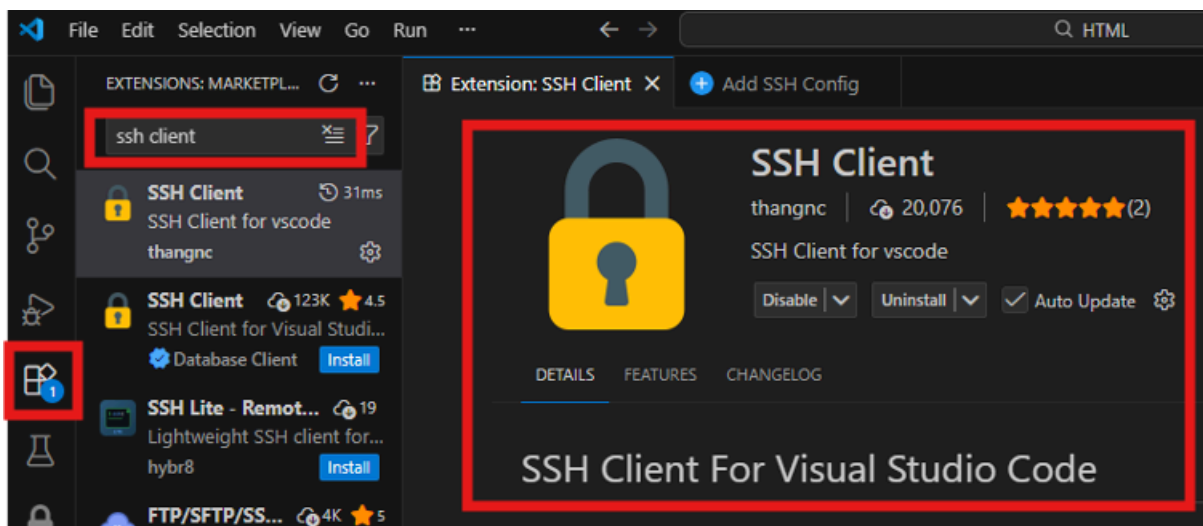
File Edit Selection View Go Run ···

HTML

EXTENSIONS: MARKETPL...

ssh client

SSH Client 31ms
SSH Client for vscode
thangnc

SSH Client 123K 4.5
SSH Client for Visual Studi...
Database Client Install

SSH Lite - Remot... 19
Lightweight SSH client for...
hybr8 Install

FTP/SFTP/SS... 4K 5

1

Extension: SSH Client ×

Add SSH Config

SSH Client

thangnc | 20,076 | (2)

SSH Client for vscode

Disable | Uninstall | Auto Update

DETAILS FEATURES CHANGELOG

SSH Client For Visual Studio Code